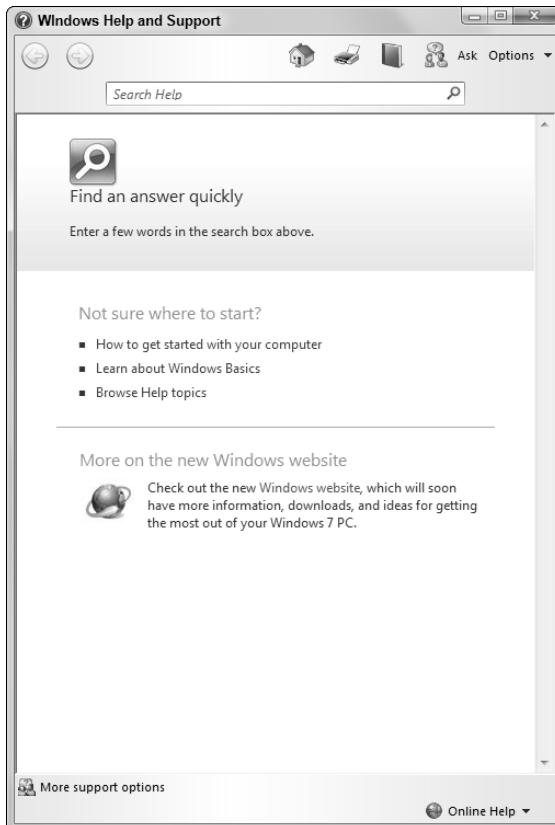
Windows Help and Support

Ask Options

Search Help

Find an answer quickly

Enter a few words in the search box above.

Not sure where to start?

- How to get started with your computer
- Learn about Windows Basics
- Browse Help topics

More on the new Windows website

Check out the new Windows website, which will soon have more information, downloads, and ideas for getting the most out of your Windows 7 PC.

More support options

Online Help